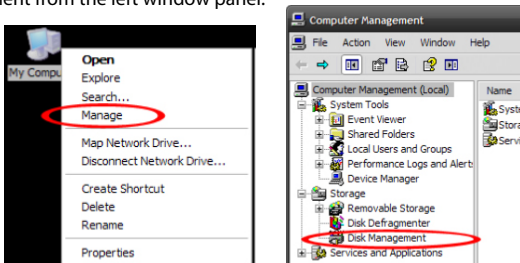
ent from the left window panel.

My Compu

Open
Explore
Search...
Manage
Map Network Drive...
Disconnect Network Drive...
Create Shortcut
Delete
Rename
Properties

Computer Management

File Action View Window Help

Computer Management (Local)
System Tools
Event Viewer
Shared Folders
Local Users and Groups
Performance Logs and Alerts
Device Manager
Storage
Removable Storage
Disk Defragmenter
Disk Management
Services and Applications

Name
Syste
Stora
Servi